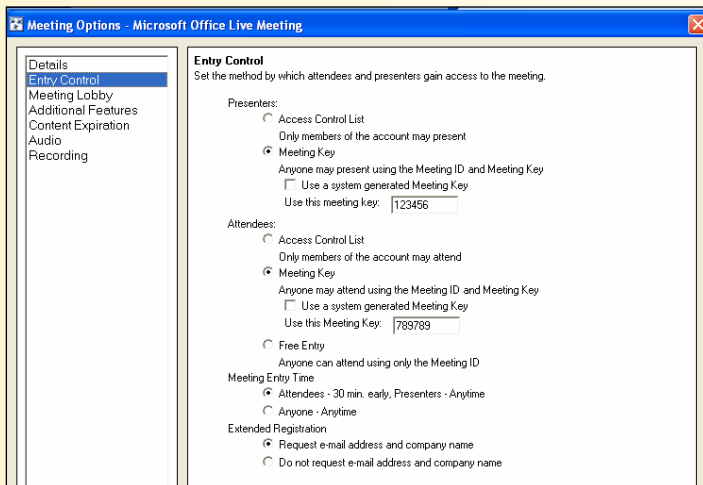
Meeting Options - Microsoft Office Live Meeting

Details
Entry Control
Meeting Lobby
Additional Features
Content Expiration
Audio
Recording

Entry Control
Set the method by which attendees and presenters gain access to the meeting.

Presenters:
Access Control List
Only members of the account may present
Meeting Key
Anyone may present using the Meeting ID and Meeting Key
Use a system generated Meeting Key
Use this meeting key: 123456

Attendees:
Access Control List
Only members of the account may attend
Meeting Key
Anyone may attend using the Meeting ID and Meeting Key
Use a system generated Meeting Key
Use this Meeting Key: 789789
Free Entry
Anyone can attend using only the Meeting ID

Meeting Entry Time
Attendees - 30 min. early, Presenters - Anytime
Anyone - Anytime

Extended Registration
Request e-mail address and company name
Do not request e-mail address and company name